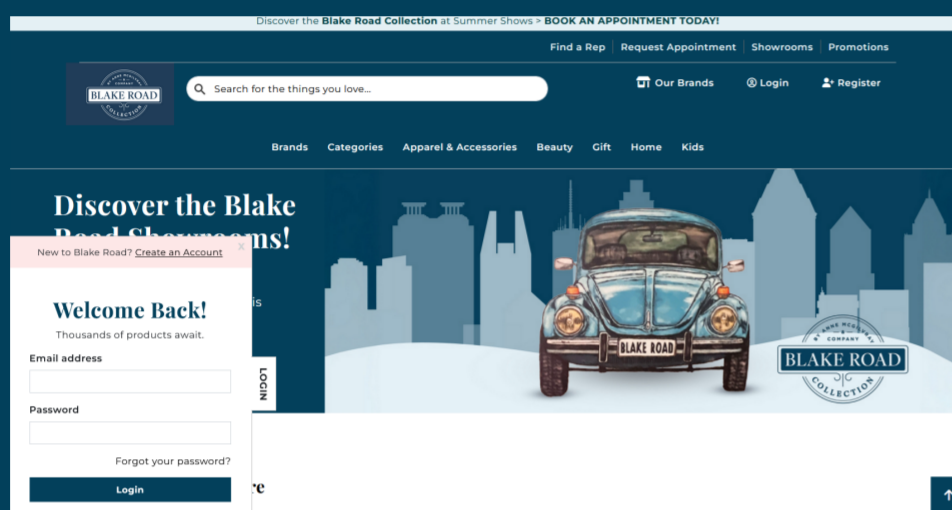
Discover the **Blake Road Collection** at Summer Shows > **BOOK AN APPOINTMENT TODAY!**

Find a Rep | Request Appointment | Showrooms | Promotions

BLAKE ROAD COMPANY COLLECTION

Search for the things you love...

Our Brands

Login

Register

Brands Categories Apparel & Accessories Beauty Gift Home Kids

Discover the Blake Road Showrooms!

is

LOGIN

New to Blake Road? Create an Account

×

Welcome Back!

Thousands of products await.

Email address

Password

Forgot your password?

Login

BLAKE ROAD

COMPANY BLAKE ROAD COLLECTION

re